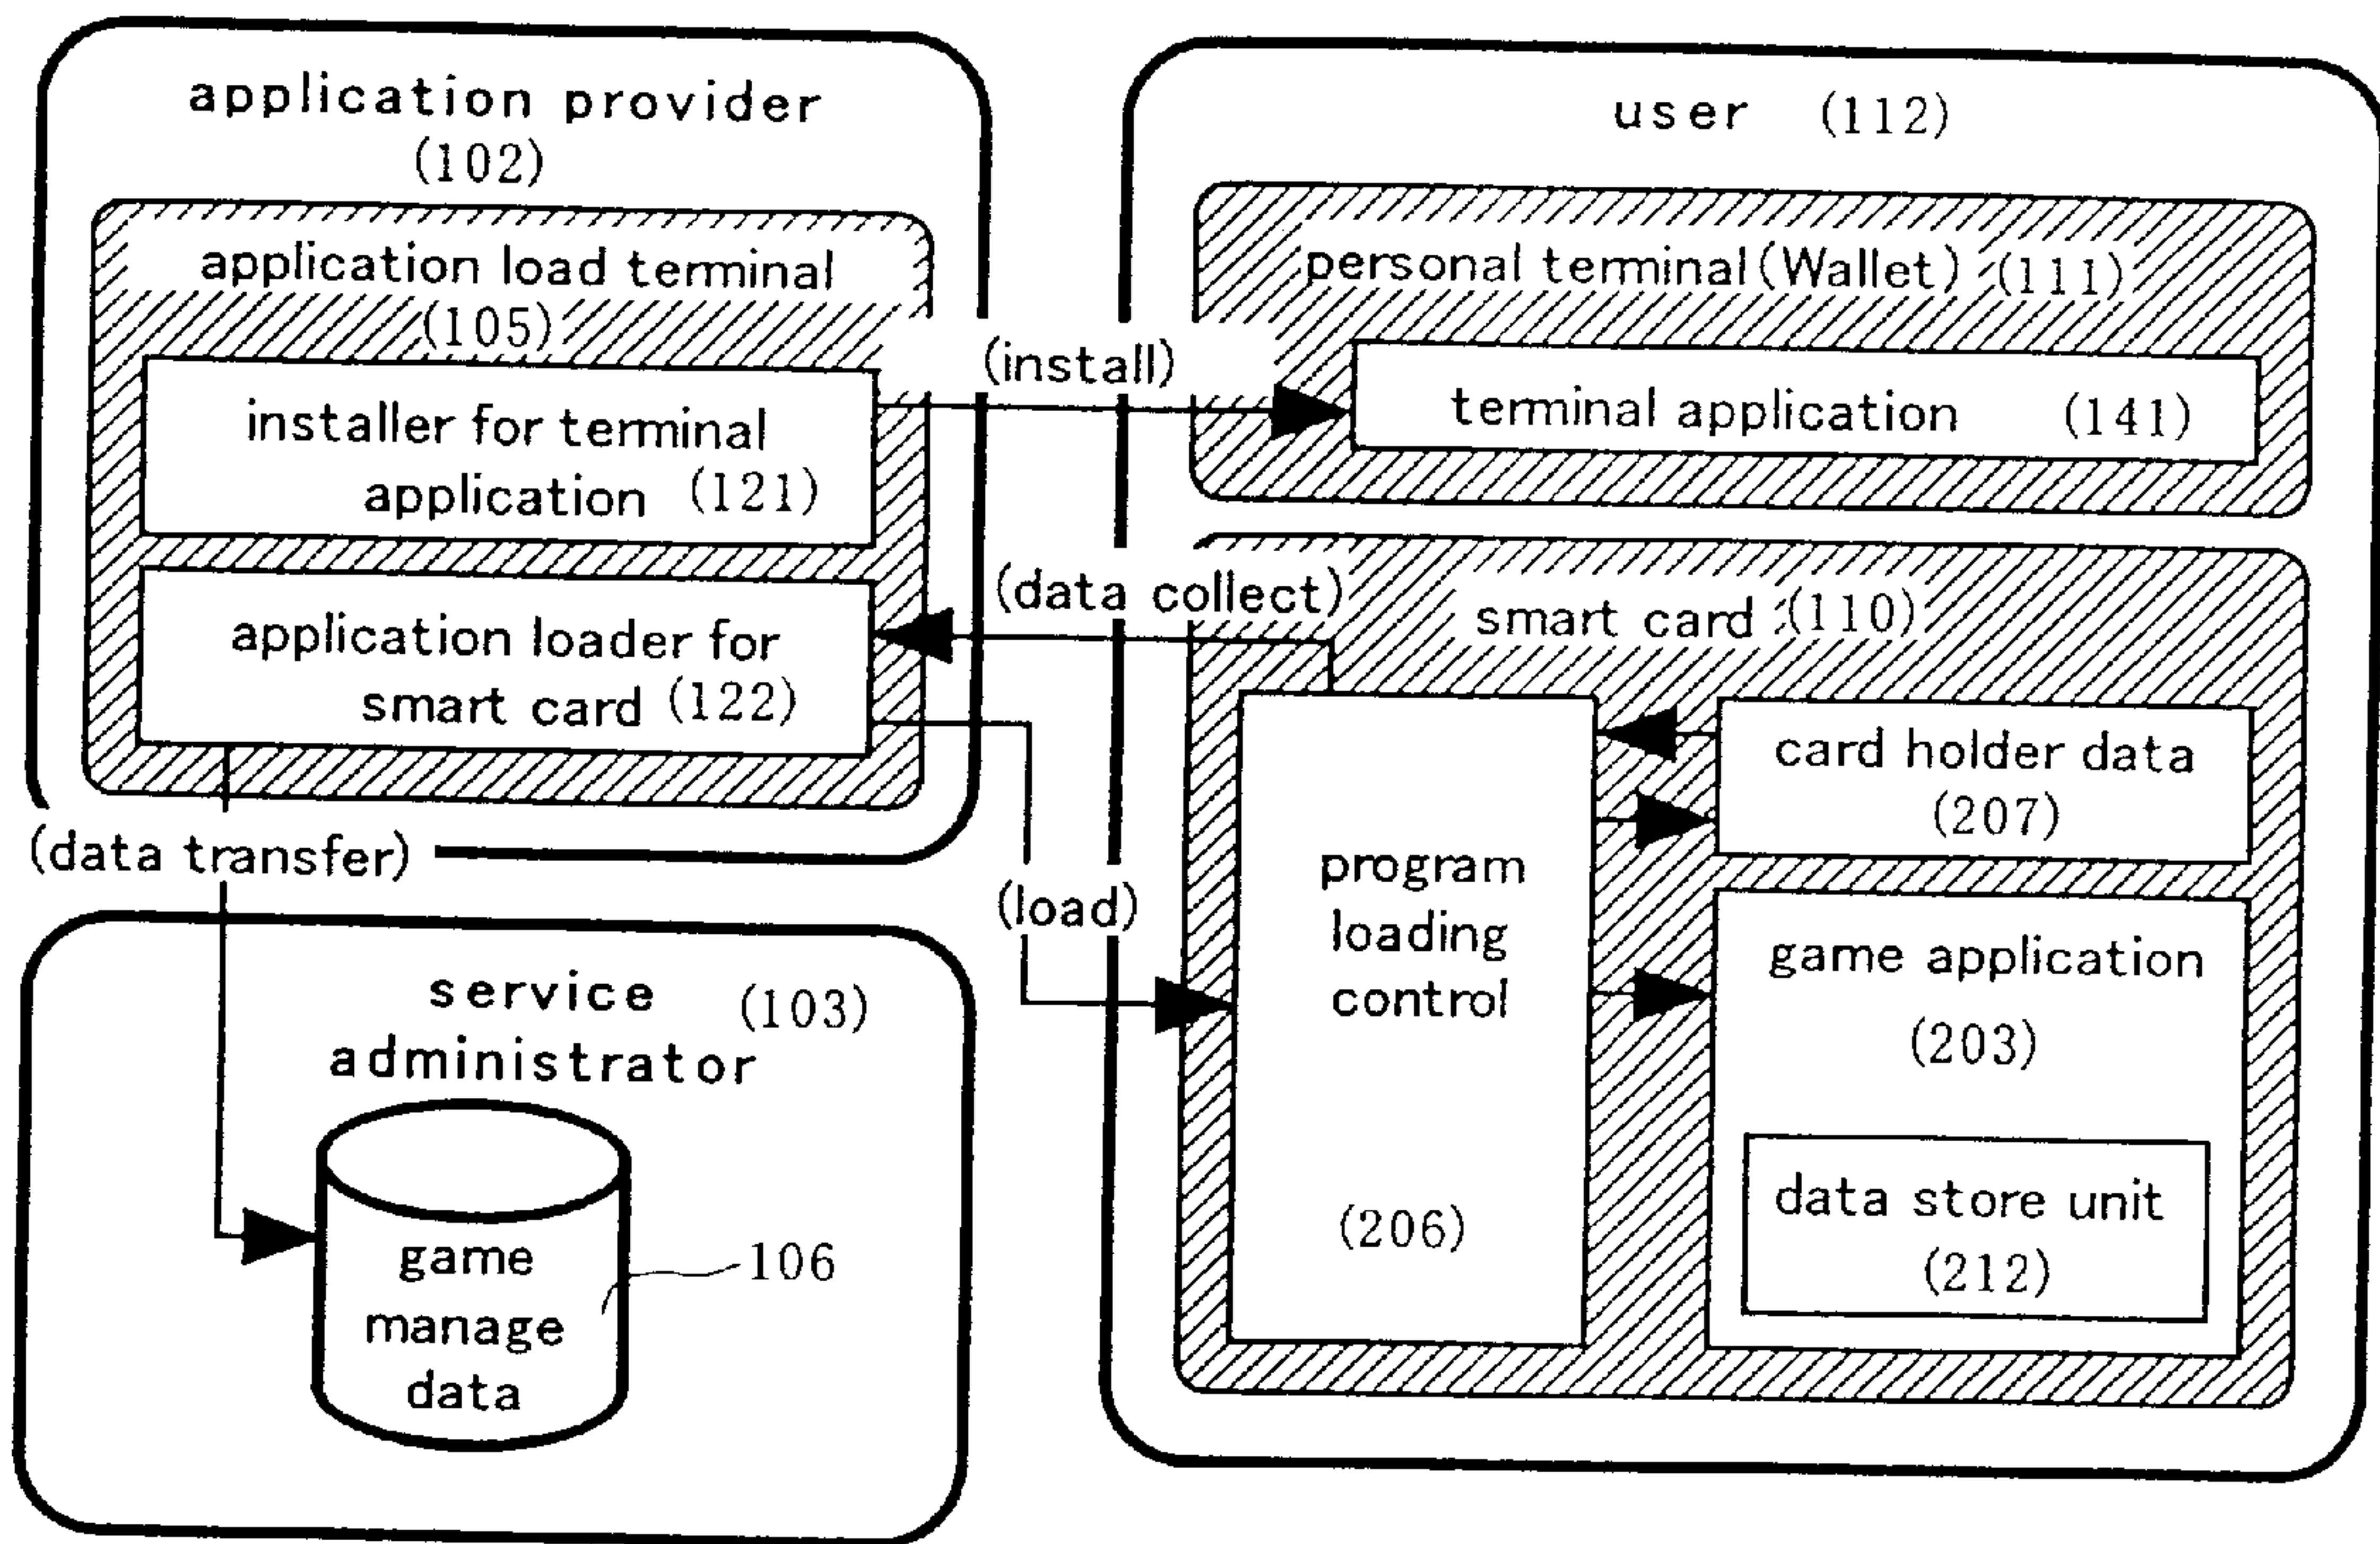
application provider
(102)

application load terminal
(105)

installer for terminal application (121)

application loader for smart card (122)

(data transfer)

service administrator (103)

game manage data

106

(install)

(data collect)

(load)

user (112)

personal terminal (Wallet) (111)

terminal application (141)

smart card (110)

program loading control

(206)

card holder data
(207)

game application
(203)

data store unit
(212)